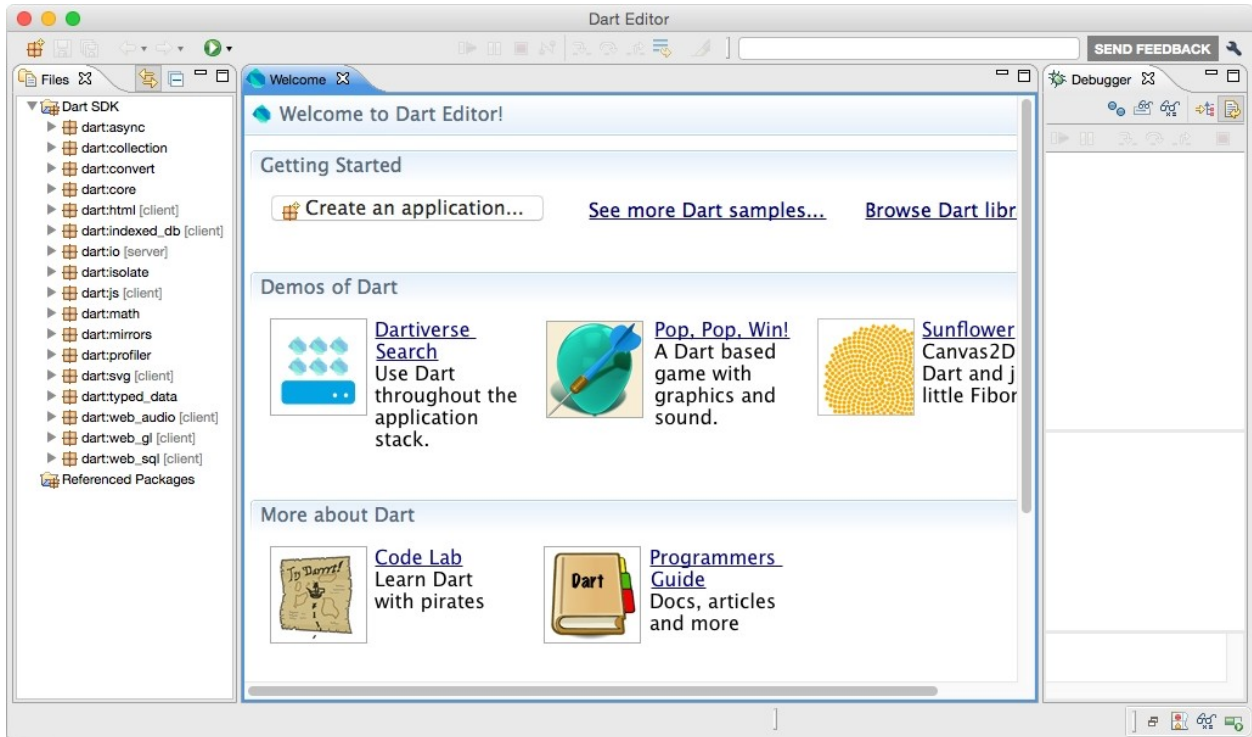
Dart Editor

SEND FEEDBACK

Files

Dart SDK
dart:async
dart:collection
dart:convert
dart:core
dart:html [client]
dart:indexed_db [client]
dart:io [server]
dart:isolate
dart:js [client]
dart:math
dart:mirrors
dart:profiler
dart:svg [client]
dart:typed_data
dart:web_audio [client]
dart:web_gl [client]
dart:web_sql [client]
Referenced Packages

Welcome

Welcome to Dart Editor!

Getting Started

Create an application...

See more Dart samples...

Browse Dart libr

Demos of Dart

Dartiverse Search
Use Dart throughout the application stack.

Pop, Pop, Win!
A Dart based game with graphics and sound.

Sunflower
Canvas2D
Dart and j
little Fibor

More about Dart

Code Lab
Learn Dart with pirates

Programmers Guide
Docs, articles and more

Debugger

Dart